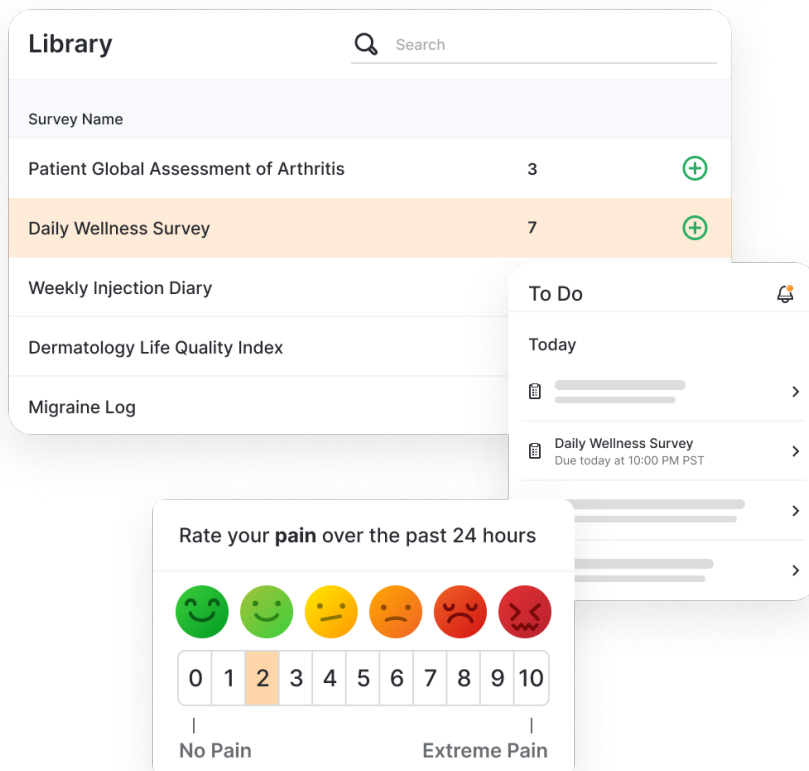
Library

Search

Survey Name

| | | |
|---|---|---|
| Patient Global Assessment of Arthritis | 3 | |
| Daily Wellness Survey | 7 | |
| Weekly Injection Diary | | |
| Dermatology Life Quality Index | | |
| Migraine Log | | |

To Do

Today

Daily Wellness Survey
Due today at 10:00 PM PST

Rate your **pain** over the past 24 hours

| 0 | 1 | 2 | 3 | 4 | 5 | 6 | 7 | 8 | 9 | 10 |
|---|---|---|---|---|---|---|---|---|---|---|

No Pain

Extreme Pain